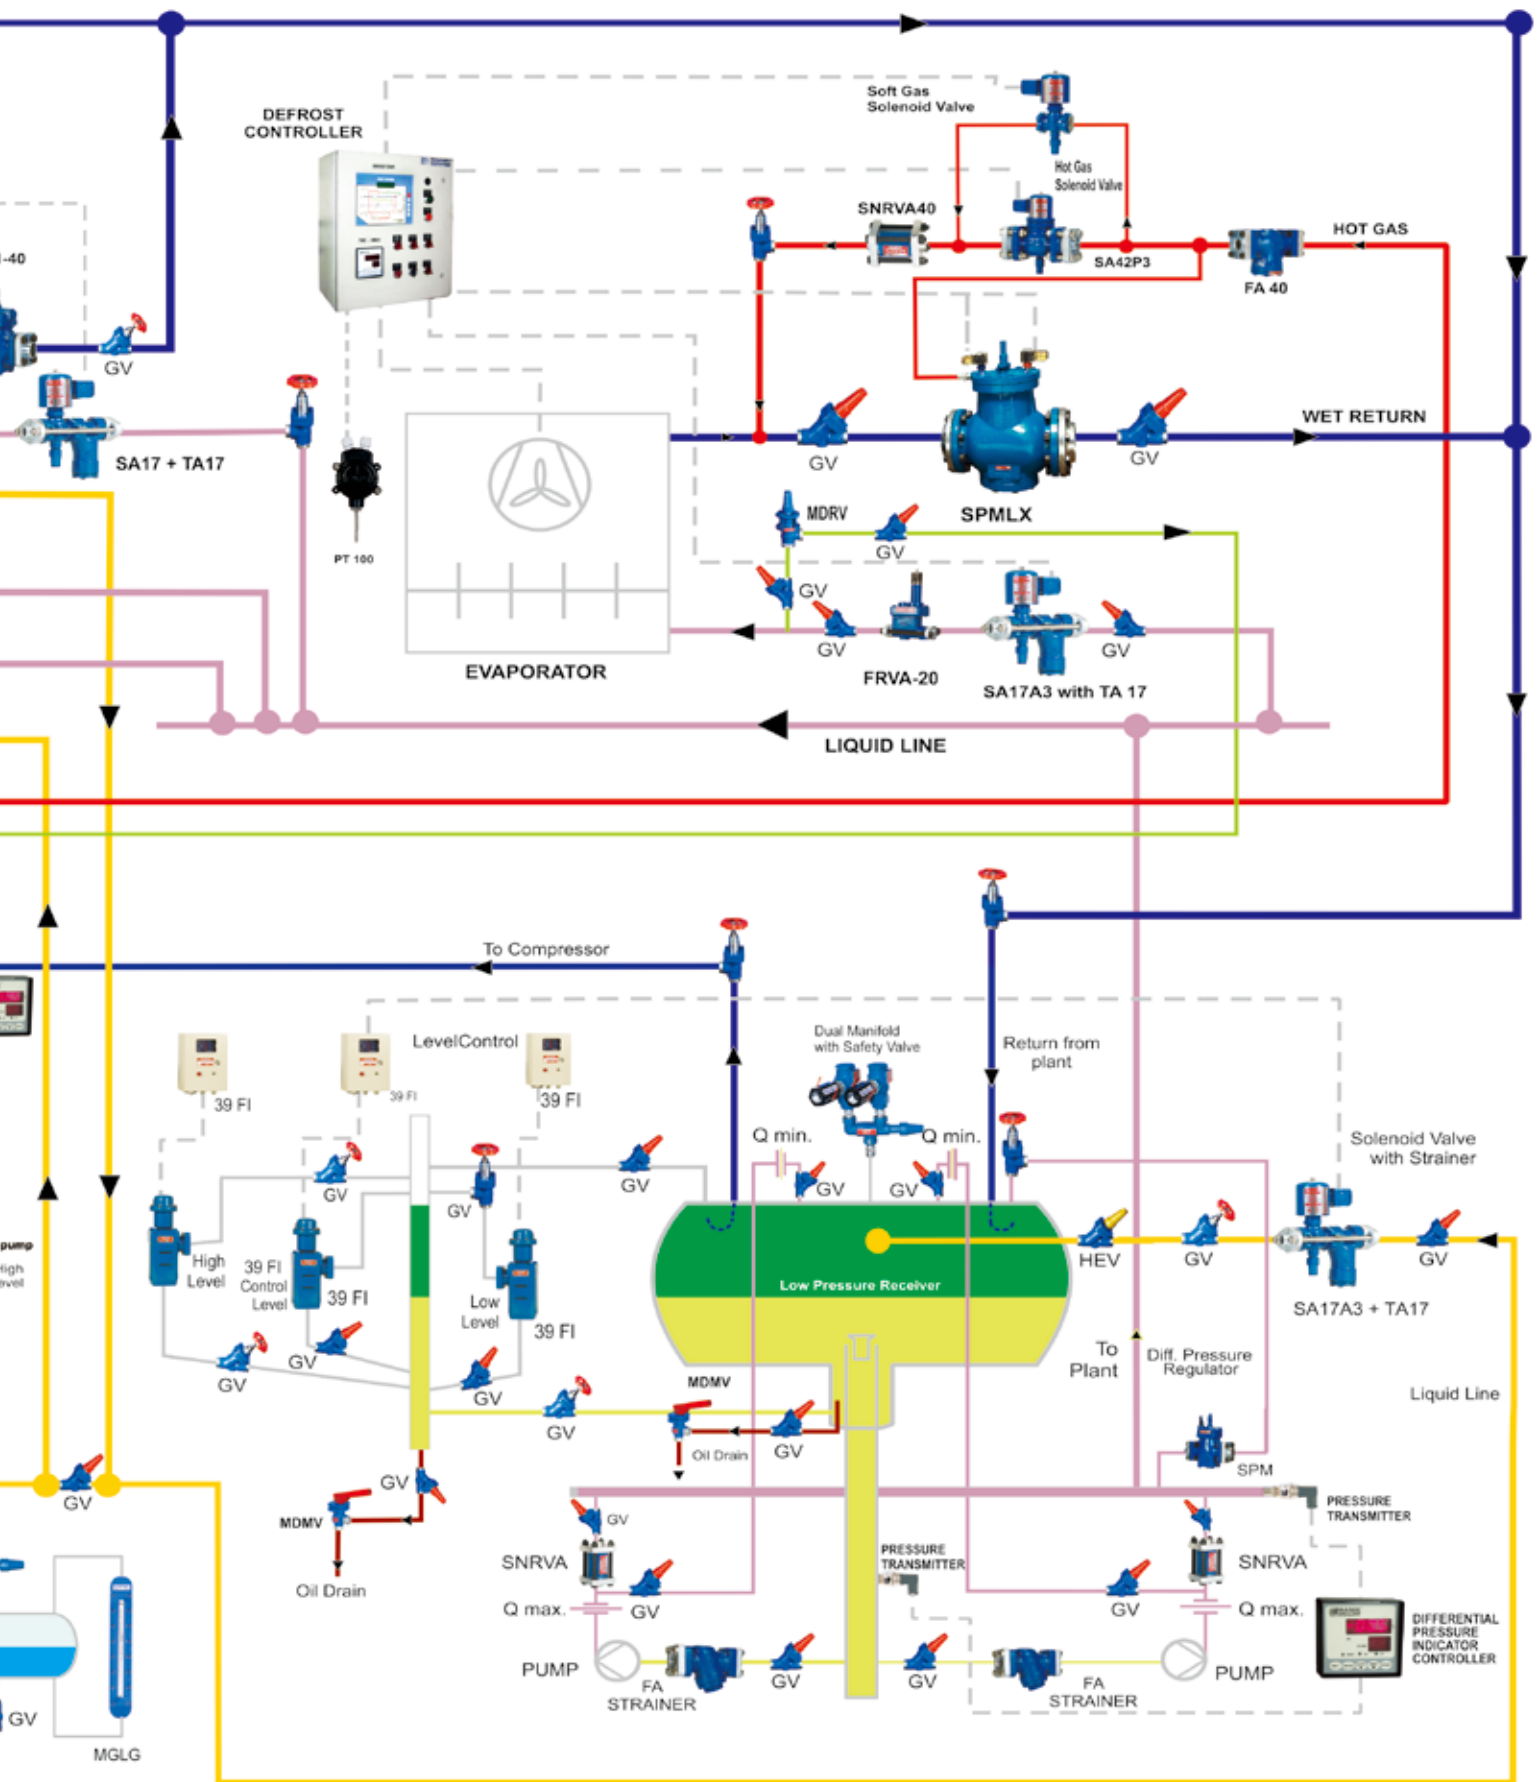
DEFROST CONTROLLER

Soft Gas Solenoid Valve

Hot Gas Solenoid Valve

SNRVA40

SA42P3

FA 40

HOT GAS

-40

GV

SA17 + TA17

PT 100

EVAPORATOR

GV

SPMLX

GV

WET RETURN

MDRV

GV

GV

GV

FRVA-20

SA17A3 with TA 17

GV

LIQUID LINE

To Compressor

39 FI

39 FI

LevelControl

39 FI

Dual Manifold with Safety Valve

Return from plant

Q min.

Q min.

GV

GV

GV

GV

GV

Solenoid Valve with Strainer

High Level

39 FI Control Level

39 FI

Low Level

39 FI

pump

High Level

GV

GV

GV

Low Pressure Receiver

HEV

GV

GV

SA17A3 + TA17

To Plant

Diff. Pressure Regulator

Liquid Line

GV

GV

MDMV

GV

Oil Drain

GV

GV

SPM

GV

MDMV

Oil Drain

GV

PRESSURE TRANSMITTER

SNRVA

PRESSURE TRANSMITTER

SNRVA

Q max.

GV

GV

Q max.

DIFFERENTIAL PRESSURE INDICATOR CONTROLLER

PUMP

FA STRAINER

GV

GV

FA STRAINER

PUMP

GV

MGLG